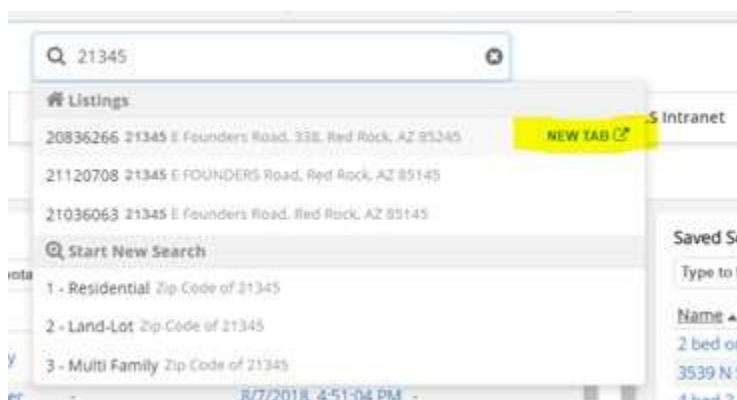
21345

Listings

20836266 21345 E Founders Road, 338, Red Rock, AZ 85245 NEW TAB

21120708 21345 E FOUNDERS Road, Red Rock, AZ 85145

21036063 21345 E Founders Road, Red Rock, AZ 85145

Start New Search

1 - Residential Zip Code of 21345

2 - Land-Lot Zip Code of 21345

3 - Multi Family Zip Code of 21345

S Intranet

Saved S

Type to

Name

2 bed o

3539 N

4 bed 2

8/7/2018 4:51:04 PM -

y

er

ota